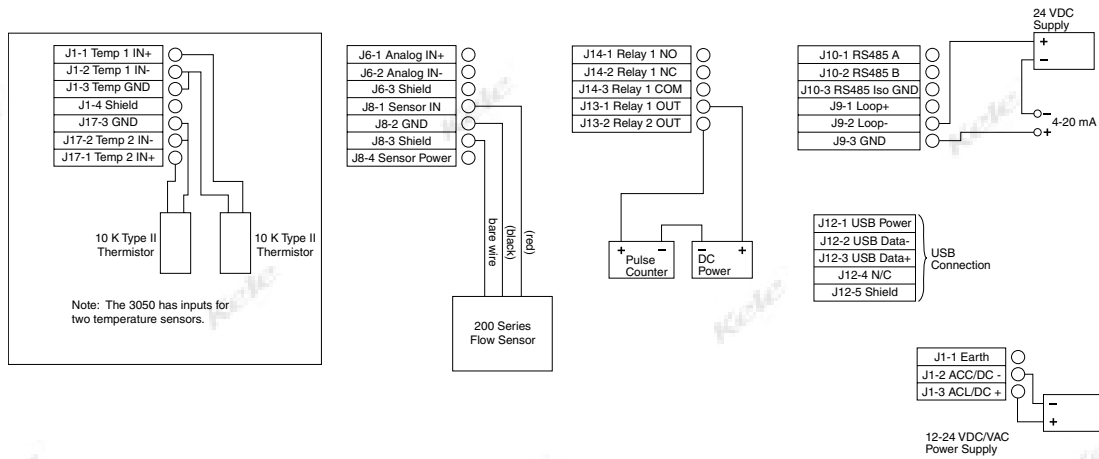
J1-1 Temp 1 IN+
J1-2 Temp 1 IN-
J1-3 Temp GND
J1-4 Shield
J17-3 GND
J17-2 Temp 2 IN-
J17-1 Temp 2 IN+

10 K Type II Thermistor

10 K Type II Thermistor

Note: The 3050 has inputs for two temperature sensors.

J6-1 Analog IN+
J6-2 Analog IN-
J6-3 Shield
J8-1 Sensor IN
J8-2 GND
J8-3 Shield
J8-4 Sensor Power

bare wire
(black)
(red)

200 Series Flow Sensor

J14-1 Relay 1 NO
J14-2 Relay 1 NC
J14-3 Relay 1 COM
J13-1 Relay 1 OUT
J13-2 Relay 2 OUT

+ Pulse Counter −
− DC Power +

24 VDC Supply
+
−

J10-1 RS485 A
J10-2 RS485 B
J10-3 RS485 Iso GND
J9-1 Loop+
J9-2 Loop-
J9-3 GND

−
4-20 mA
+

J12-1 USB Power
J12-2 USB Data-
J12-3 USB Data+
J12-4 N/C
J12-5 Shield

USB Connection

J1-1 Earth
J1-2 ACC/DC -
J1-3 ACL/DC +

−
+

12-24 VDC/VAC Power Supply